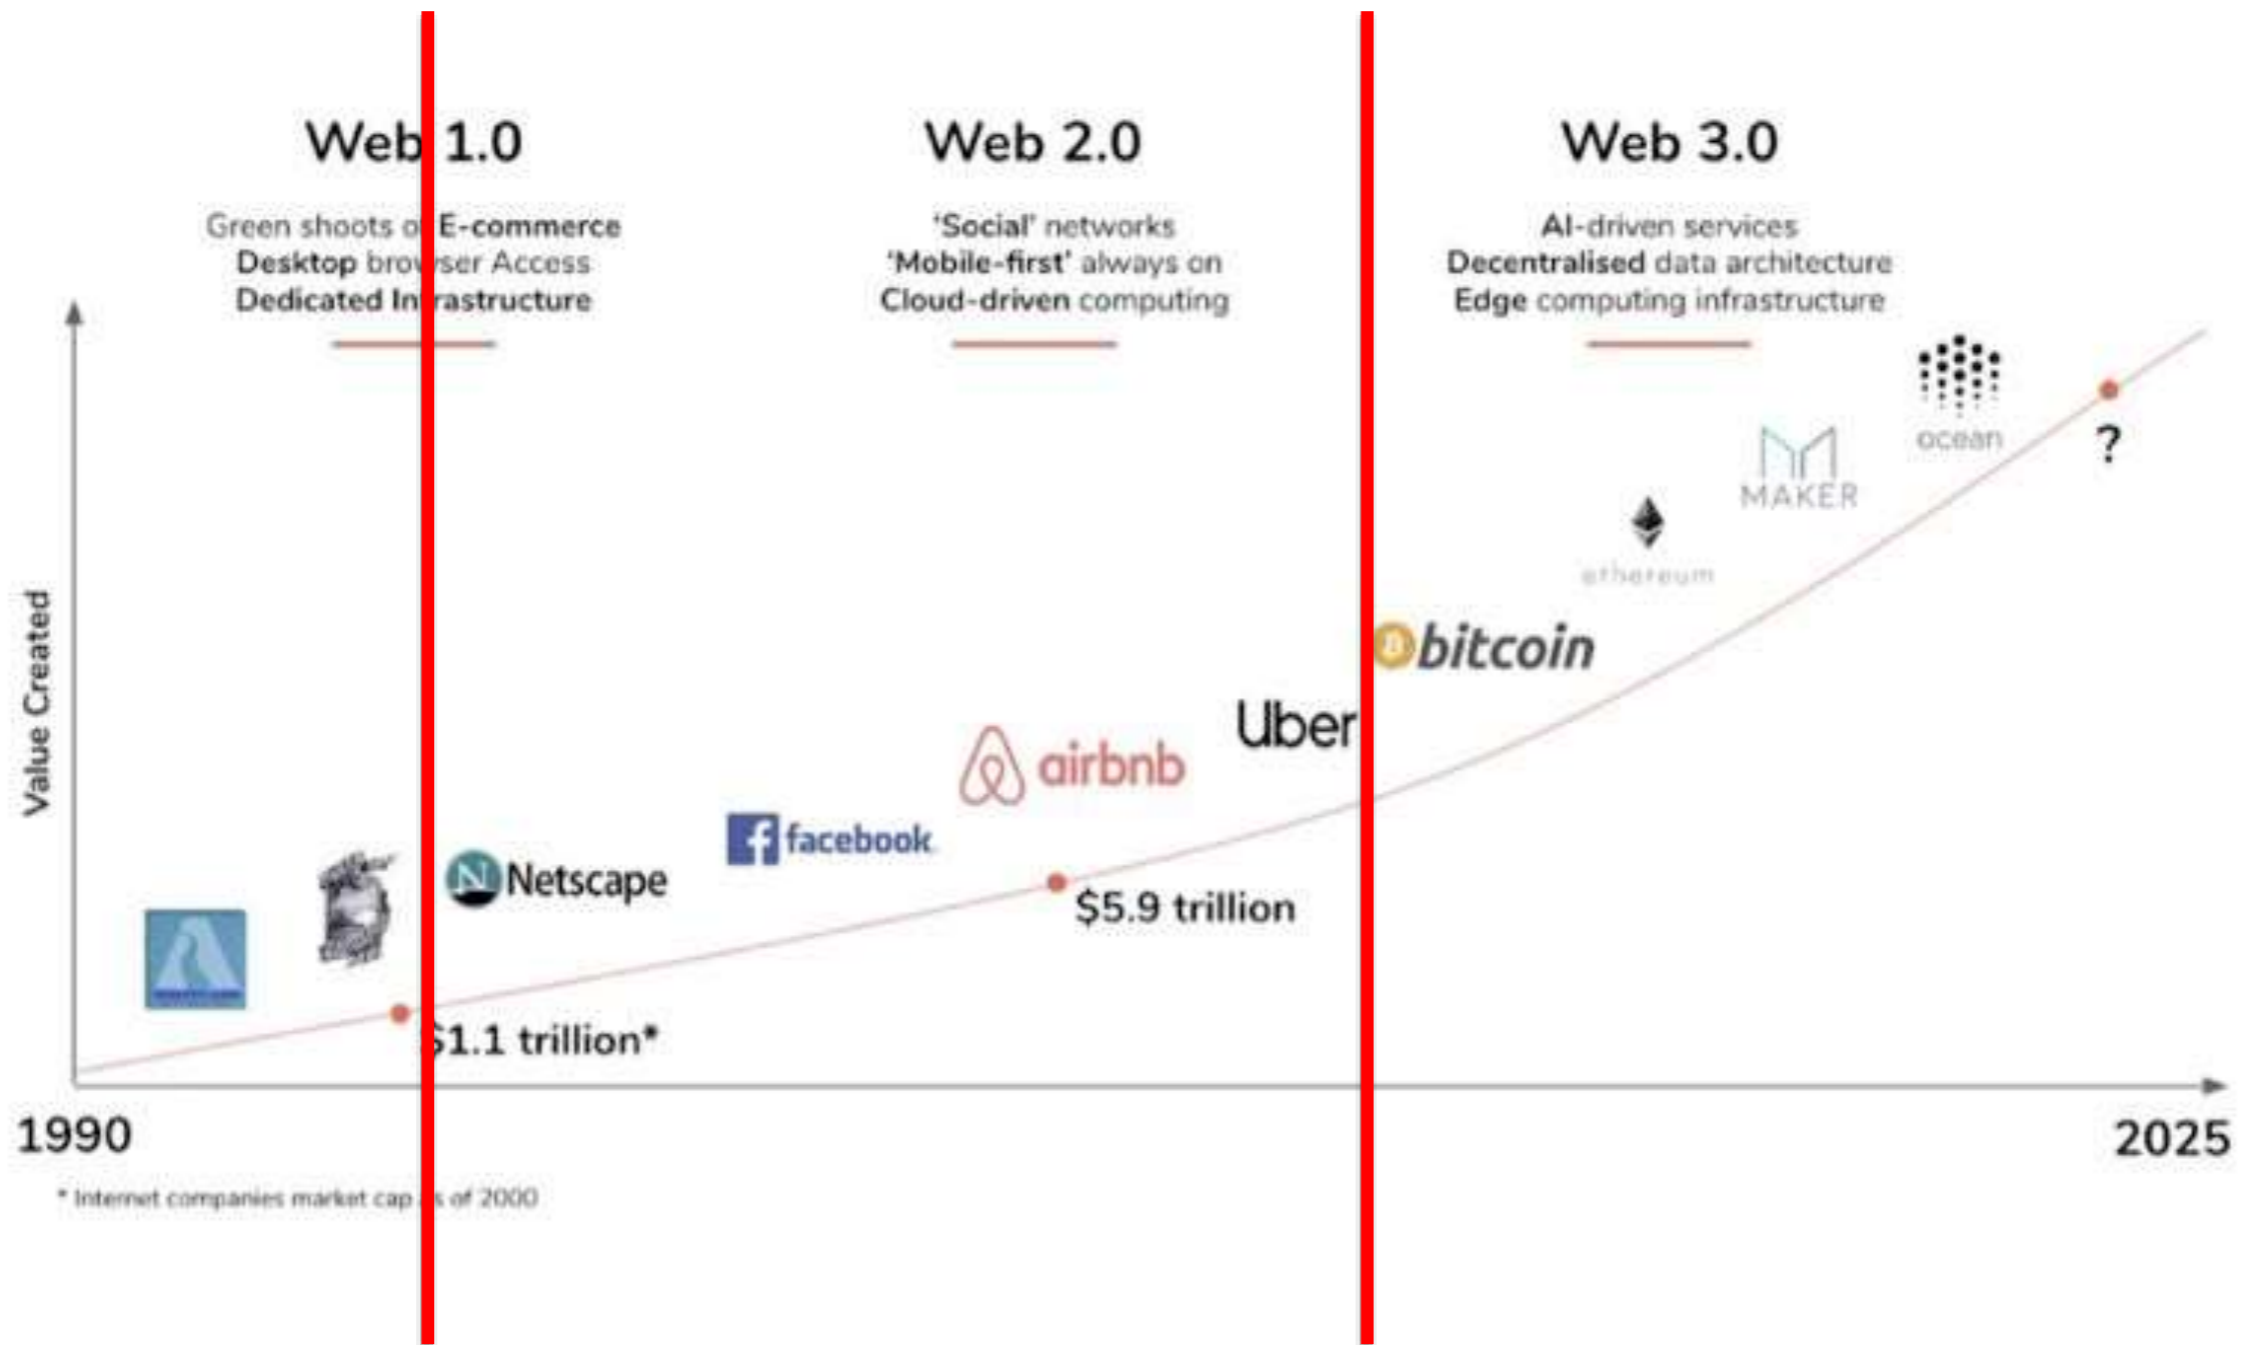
Web 1.0

Green shoots o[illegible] E-commerce
Desktop bro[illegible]ser Access
Dedicated In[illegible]rastructure

Web 2.0

'Social' networks
'Mobile-first' always on
Cloud-driven computing

Web 3.0

AI-driven services
Decentralised data architecture
Edge computing infrastructure

Value Created

ocean

?

MAKER

ethereum

bitcoin

Uber

airbnb

facebook

Netscape

$5.9 trillion

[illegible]1.1 trillion*

1990

2025

* Internet companies market cap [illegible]s of 2000